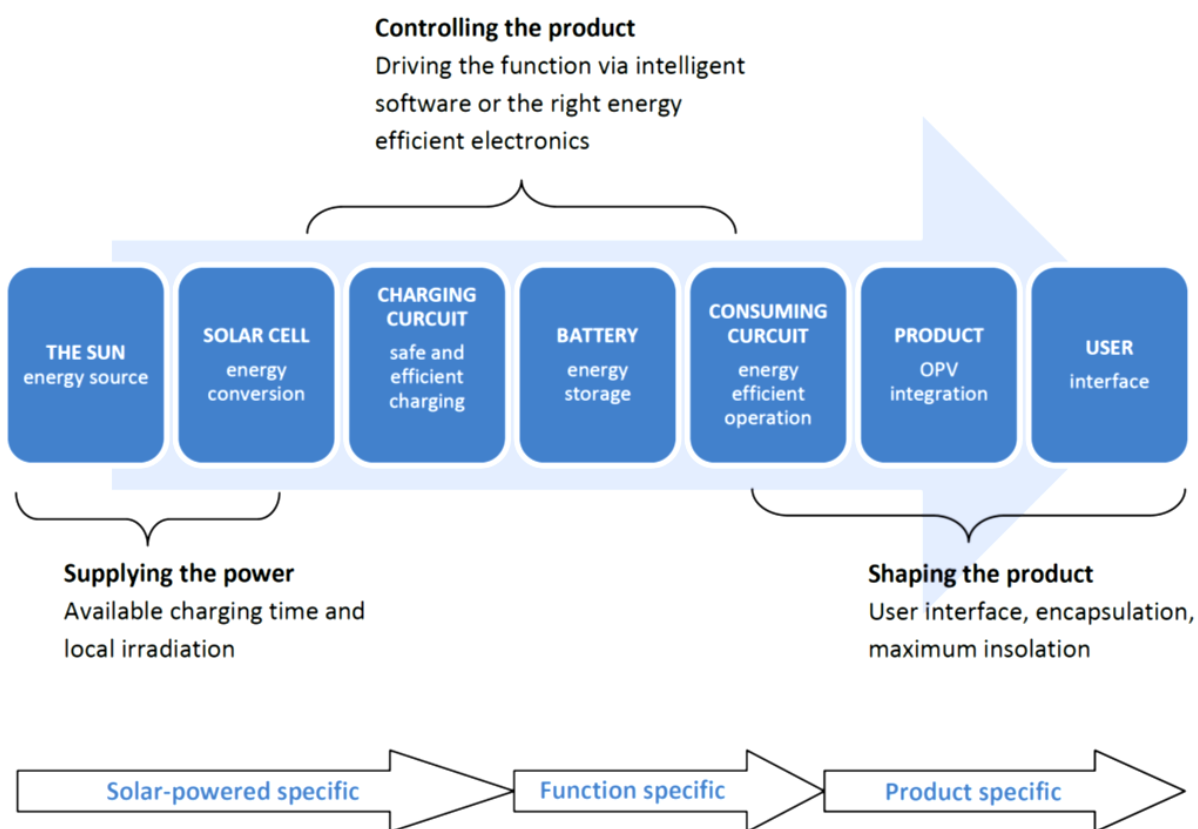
**Controlling the product**
Driving the function via intelligent software or the right energy efficient electronics

THE SUN
energy source

SOLAR CELL
energy conversion

CHARGING CURCUIT
safe and efficient charging

BATTERY
energy storage

CONSUMING CURCUIT
energy efficient operation

PRODUCT
OPV integration

USER
interface

**Supplying the power**
Available charging time and local irradiation

**Shaping the product**
User interface, encapsulation, maximum insolation

Solar-powered specific

Function specific

Product specific